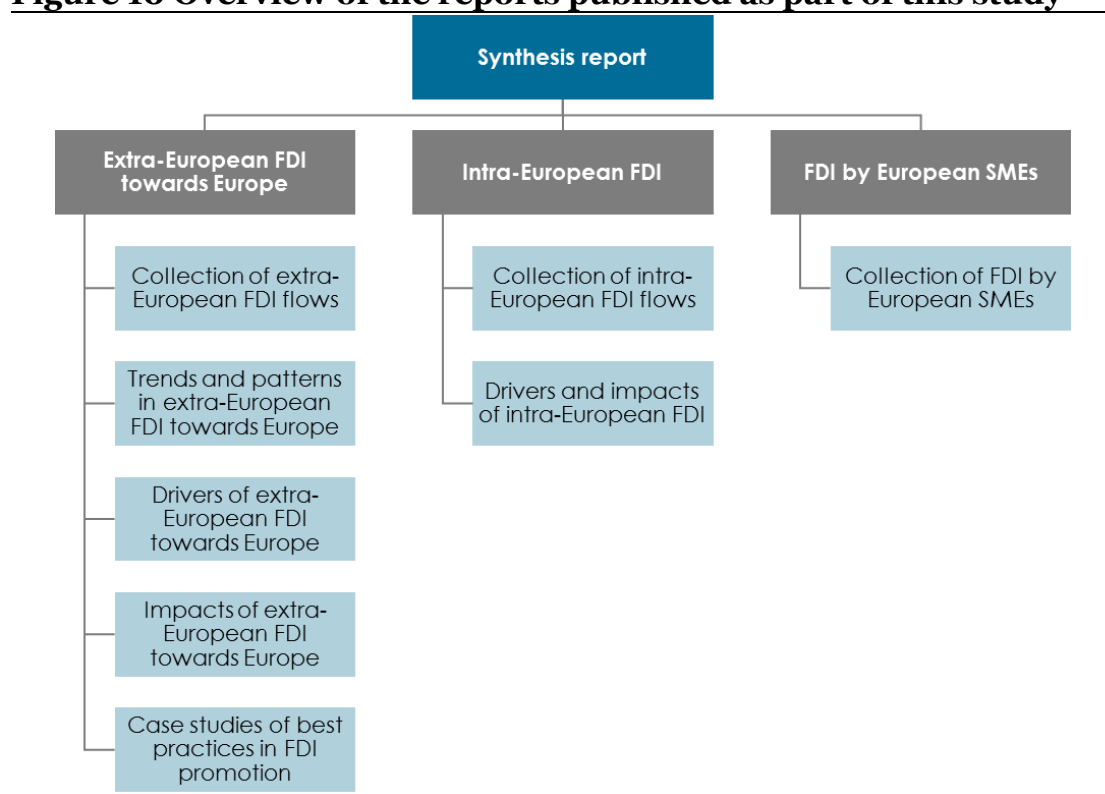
Figure 16 Overview of the reports published as part of this study

Synthesis report

Extra-European FDI towards Europe

Collection of extra-European FDI flows

Trends and patterns in extra-European FDI towards Europe

Drivers of extra-European FDI towards Europe

Impacts of extra-European FDI towards Europe

Case studies of best practices in FDI promotion

Intra-European FDI

Collection of intra-European FDI flows

Drivers and impacts of intra-European FDI

FDI by European SMEs

Collection of FDI by European SMEs